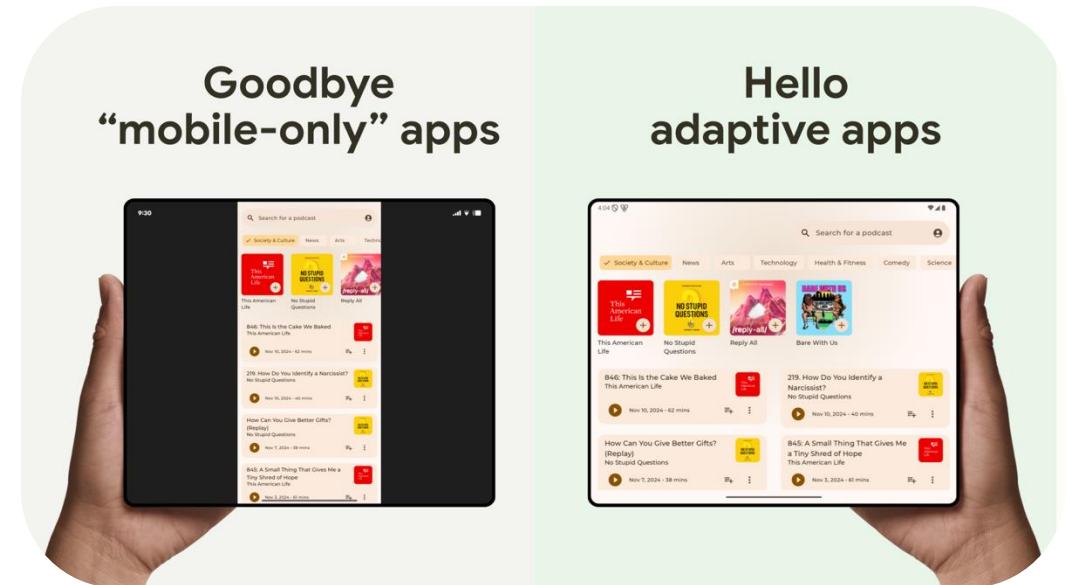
Goodbye "mobile-only" apps

9:30

Search for a podcast

Society & Culture News Arts Techn

This American Life

NO STUPID QUESTIONS

This American Life

No Stupid Questions

Reply All

846: This Is the Cake We Baked
This American Life
Nov 10, 2024 • 62 mins

219. How Do You Identify a Narcissist?
No Stupid Questions
Nov 10, 2024 • 40 mins

How Can You Give Better Gifts? (Replay)
No Stupid Questions
Nov 7, 2024 • 38 mins

845: A Small Thing That Gives Me a Tiny Shred of Hope
This American Life
Nov 3, 2024 • 61 mins

Hello adaptive apps

4:04

Search for a podcast

Society & Culture News Arts Technology Health & Fitness Comedy Science

This American Life

NO STUPID QUESTIONS

/reply-all/

BARE WITH US

This American Life

No Stupid Questions

Reply All

Bare With Us

846: This Is the Cake We Baked
This American Life
Nov 10, 2024 • 62 mins

219. How Do You Identify a Narcissist?
No Stupid Questions
Nov 10, 2024 • 40 mins

How Can You Give Better Gifts? (Replay)
No Stupid Questions
Nov 7, 2024 • 38 mins

845: A Small Thing That Gives Me a Tiny Shred of Hope
This American Life
Nov 3, 2024 • 61 mins